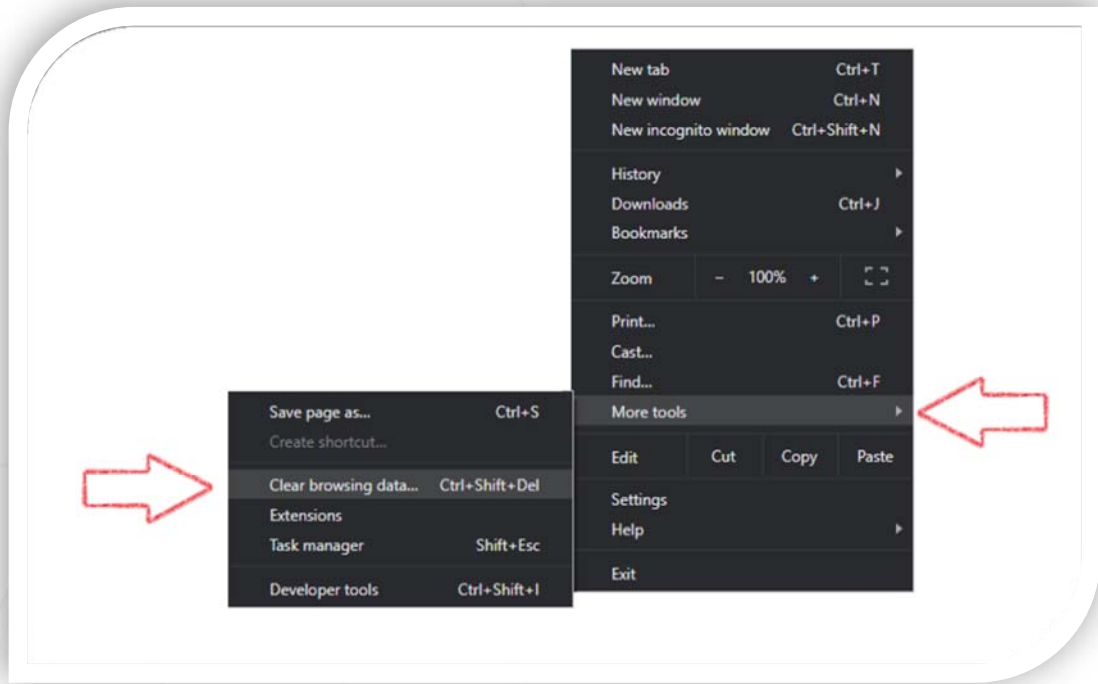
New tab Ctrl+T
New window Ctrl+N
New incognito window Ctrl+Shift+N

History
Downloads Ctrl+J
Bookmarks

Zoom - 100% +

Print... Ctrl+P
Cast...
Find... Ctrl+F
More tools

Edit Cut Copy Paste

Settings
Help

Exit

Save page as... Ctrl+S
Create shortcut...

Clear browsing data... Ctrl+Shift+Del
Extensions
Task manager Shift+Esc

Developer tools Ctrl+Shift+I